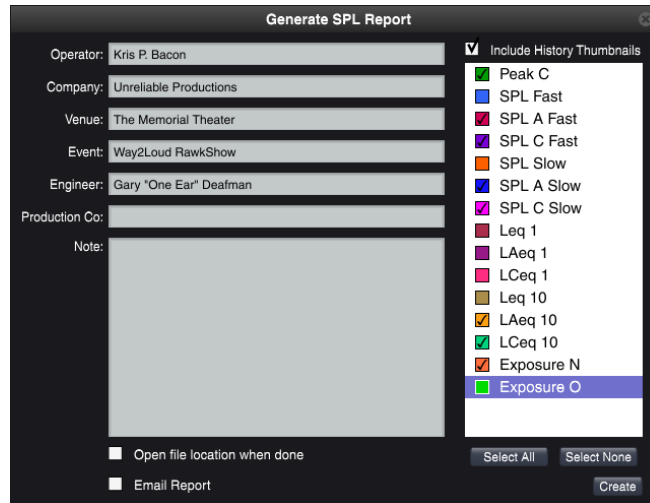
Generate SPL Report

Operator: Kris P. Bacon
Company: Unreliable Productions
Venue: The Memorial Theater
Event: Way2Loud RawkShow
Engineer: Gary "One Ear" Deafman
Production Co:
Note:

Include History Thumbnails

Peak C
SPL Fast
SPL A Fast
SPL C Fast
SPL Slow
SPL A Slow
SPL C Slow
Leq 1
LAeq 1
LCeq 1
Leq 10
LAeq 10
LCeq 10
Exposure N
Exposure O

Open file location when done
Email Report

Select All
Select None
Create